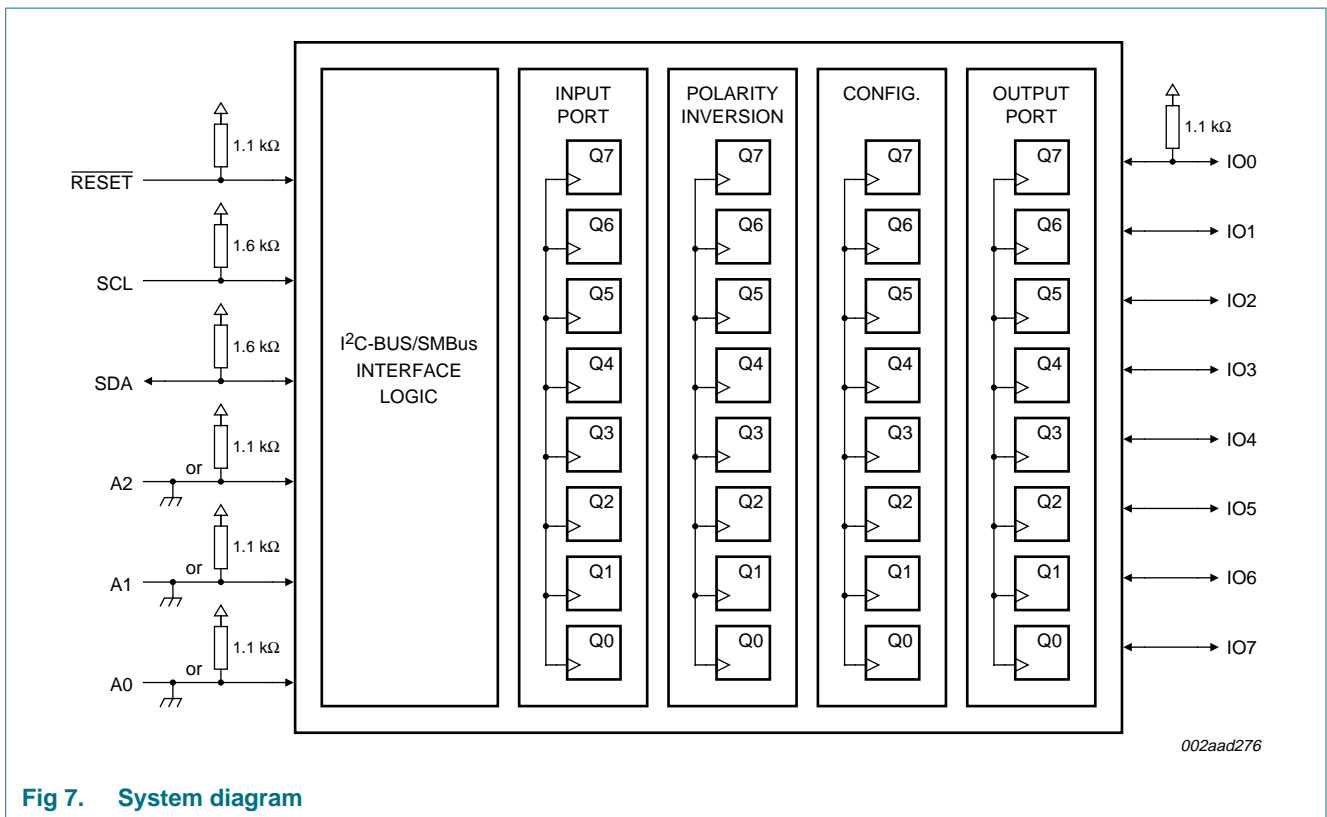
$\overline{\text{RESET}}$
1.1 kΩ
SCL
1.6 kΩ
SDA
1.6 kΩ
A2
or
1.1 kΩ
A1
or
1.1 kΩ
A0
or
1.1 kΩ

I$^2$C-BUS/SMBus INTERFACE LOGIC

INPUT PORT
Q7
Q6
Q5
Q4
Q3
Q2
Q1
Q0

POLARITY INVERSION
Q7
Q6
Q5
Q4
Q3
Q2
Q1
Q0

CONFIG.
Q7
Q6
Q5
Q4
Q3
Q2
Q1
Q0

OUTPUT PORT
Q7
Q6
Q5
Q4
Q3
Q2
Q1
Q0

1.1 kΩ
IO0
IO1
IO2
IO3
IO4
IO5
IO6
IO7

002aad276

Fig 7. System diagram